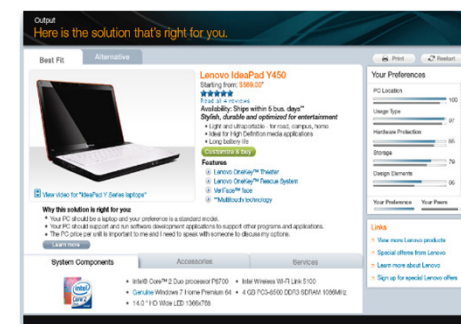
Output
Here is the solution that's right for you.

Best Fit | Alternative

Print | Restart

Lenovo IdeaPad Y450
Starting from: $569.00*
Read all 4 reviews
Availability: Ships within 5 bus. days**
Stylish, durable and optimized for entertainment
• Light and ultraportable - for road, campus, home
• Ideal for High Definition media applications
• Long battery life
Customize & buy
Features
Lenovo OneKey™ Theater
Lenovo OneKey™ Rescue System
VeriFace™ face
**Multitouch technology

View video for "IdeaPad Y Series laptops"

Why this solution is right for you:
• Your PC should be a laptop and your preference is a standard model.
• Your PC should support and run software development applications to support other programs and applications.
• The PC price per unit is important to me and I need to speak with someone to discuss my options.
Learn more

Your Preferences
PC Location
100
Usage Type
97
Hardware Protection
85
Storage
79
Design Elements
96
Your Preference | Your Peers

Links
View more Lenovo products
Special offers from Lenovo
Learn more about Lenovo
Sign up for special Lenovo offers

System Components | Accessories | Services

• Intel® Core™ 2 Duo processor P8700
• Genuine Windows 7 Home Premium 64
• 14.0" HD Wide LED 1366x768
• Intel Wireless Wi-Fi Link 5100
• 4 GB PC3-8500 DDR3 SDRAM 1066MHz

intel Core 2 Duo